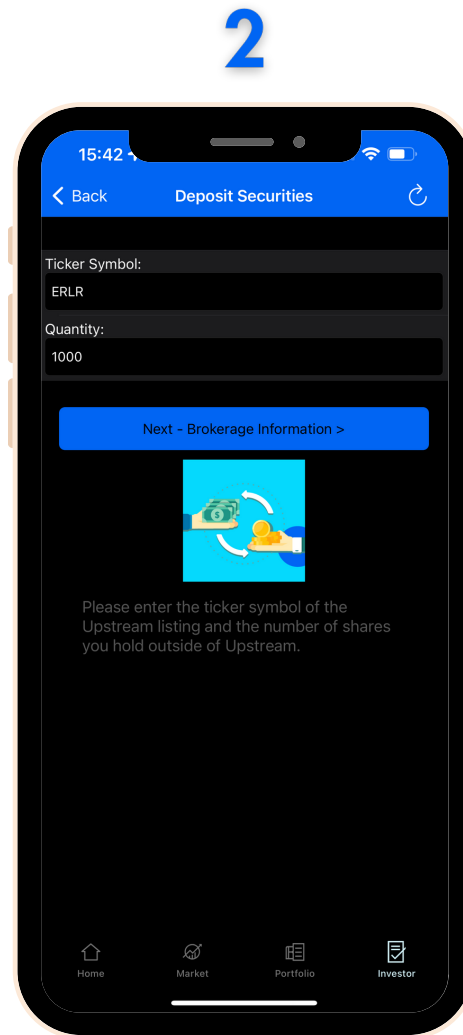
2

15:42

Back

Deposit Securities

Ticker Symbol:

ERLR

Quantity:

1000

Next - Brokerage Information >

Please enter the ticker symbol of the Upstream listing and the number of shares you hold outside of Upstream.

Home

Market

Portfolio

Investor